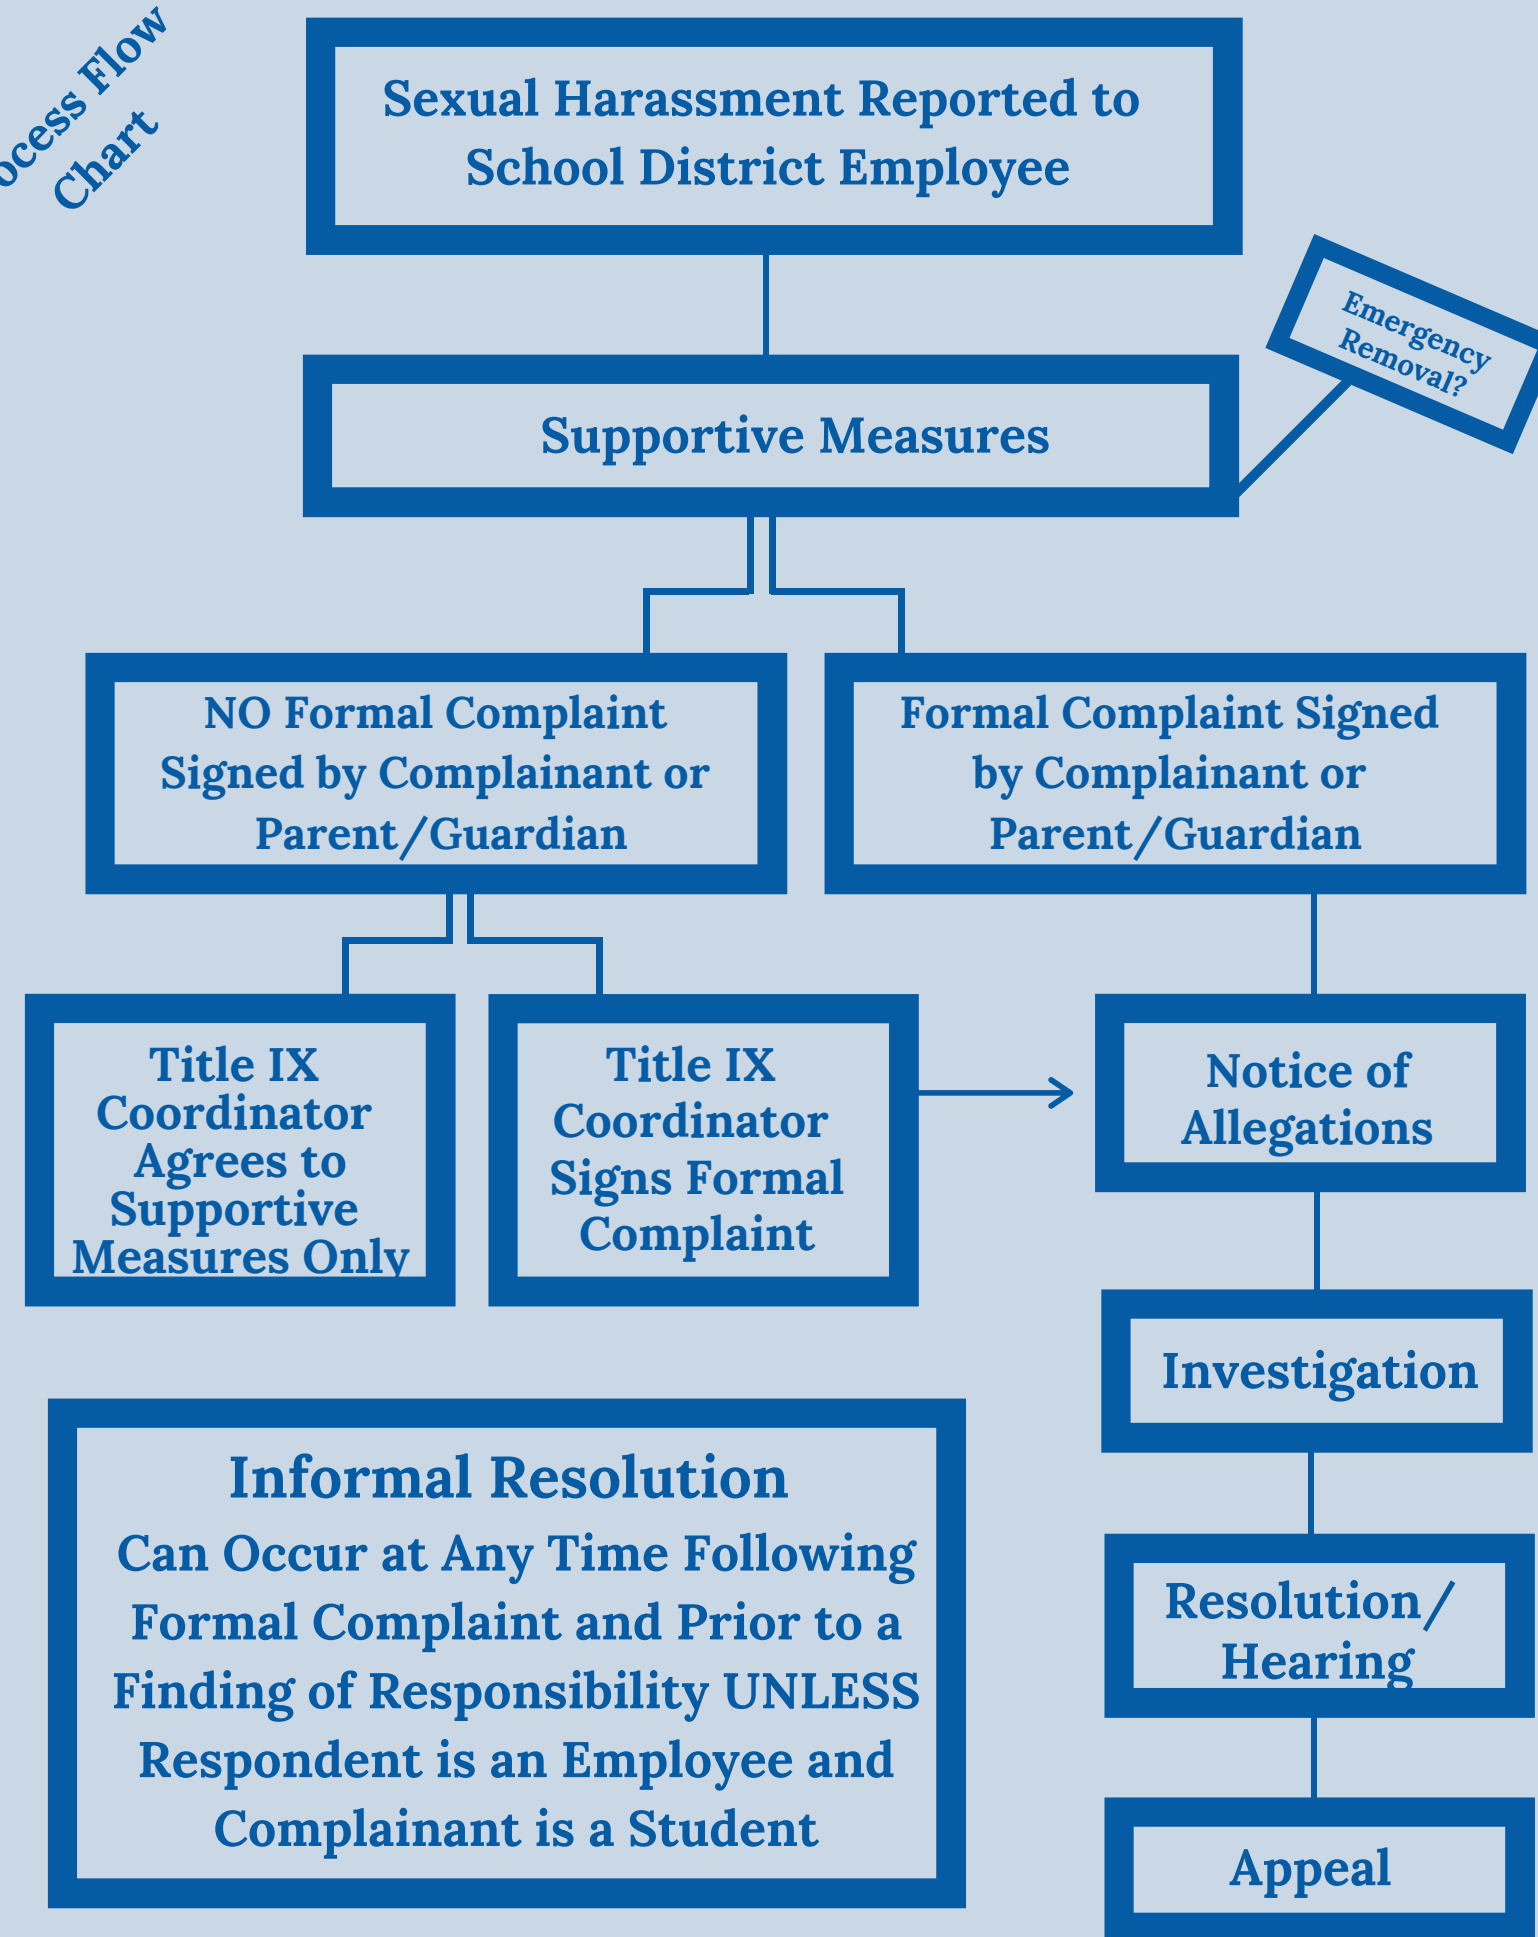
ocess Flow Chart

Sexual Harassment Reported to School District Employee

Supportive Measures

Emergency Removal?

NO Formal Complaint Signed by Complainant or Parent/Guardian

Formal Complaint Signed by Complainant or Parent/Guardian

Title IX Coordinator Agrees to Supportive Measures Only

Title IX Coordinator Signs Formal Complaint

Notice of Allegations

Investigation

Resolution/ Hearing

Appeal

Informal Resolution
Can Occur at Any Time Following Formal Complaint and Prior to a Finding of Responsibility UNLESS Respondent is an Employee and Complainant is a Student